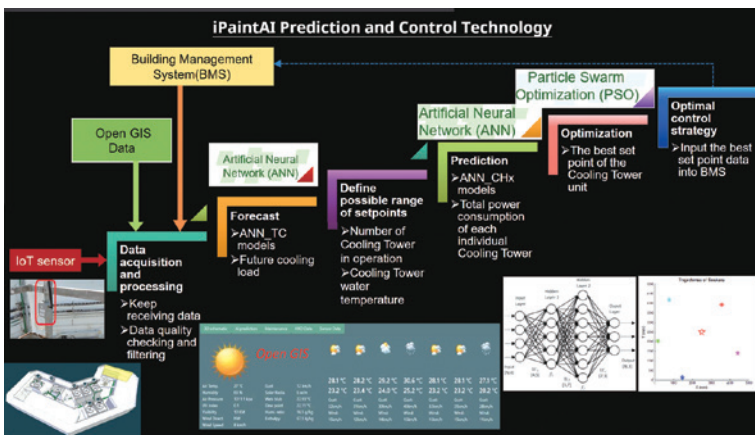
iPaintAI Prediction and Control Technology

Building Management System(BMS)

Open GIS Data

IoT sensor

Data acquisition and processing
➢Keep receiving data
➢Data quality checking and filtering

Artificial Neural Network (ANN)

Forecast
➢ANN_TC models
➢Future cooling load

Define possible range of setpoints
➢Number of Cooling Tower in operation
➢Cooling Tower water temperature

Artificial Neural Network (ANN)

Prediction
➢ANN_CHx models
➢Total power consumption of each individual Cooling Tower

Particle Swarm Optimization (PSO)

Optimization
➢The best set point of the Cooling Tower unit

Optimal control strategy
➢Input the best set point data into BMS

Open GIS

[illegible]